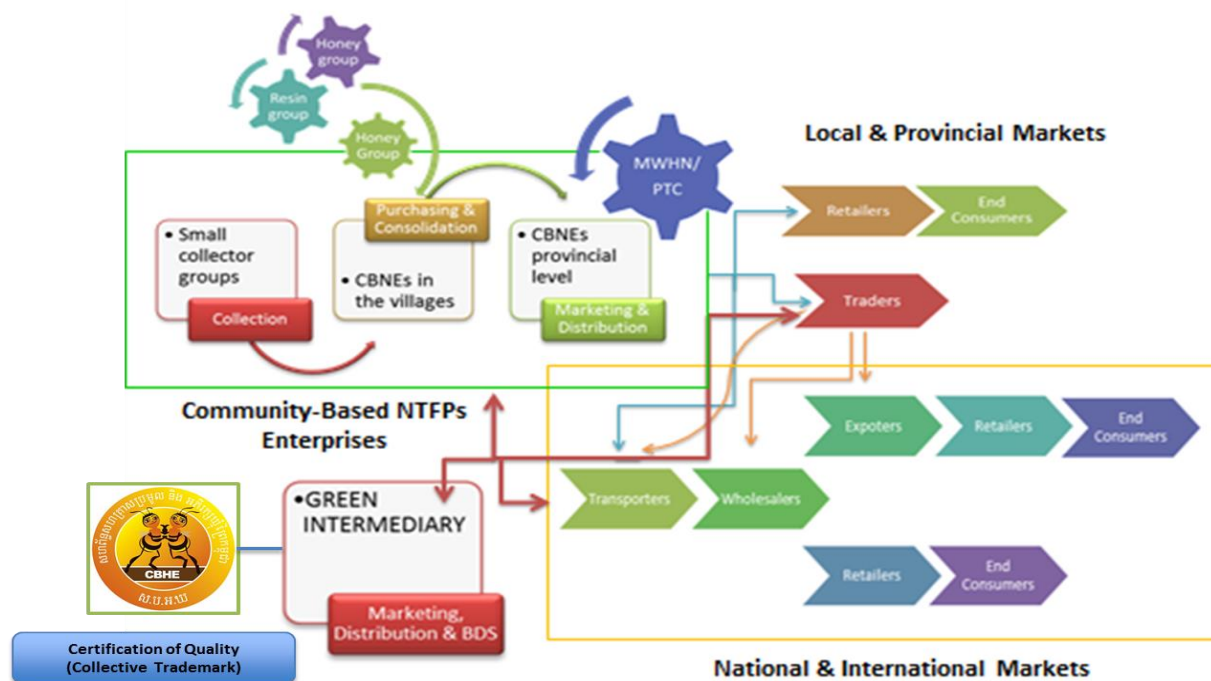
Honey group

Resin group

Honey Group

MWHN/ PTC

Local & Provincial Markets

• Small collector groups

Collection

Purchasing & Consolidation

• CBNEs in the villages

• CBNEs provincial level

Marketing & Distribution

Retailers

End Consumers

Traders

Community-Based NTFPs Enterprises

Expoters

Retailers

End Consumers

CBHE

•GREEN INTERMEDIARY

Marketing, Distribution & BDS

Transporters

Wholesalers

Retailers

End Consumers

Certification of Quality (Collective Trademark)

National & International Markets